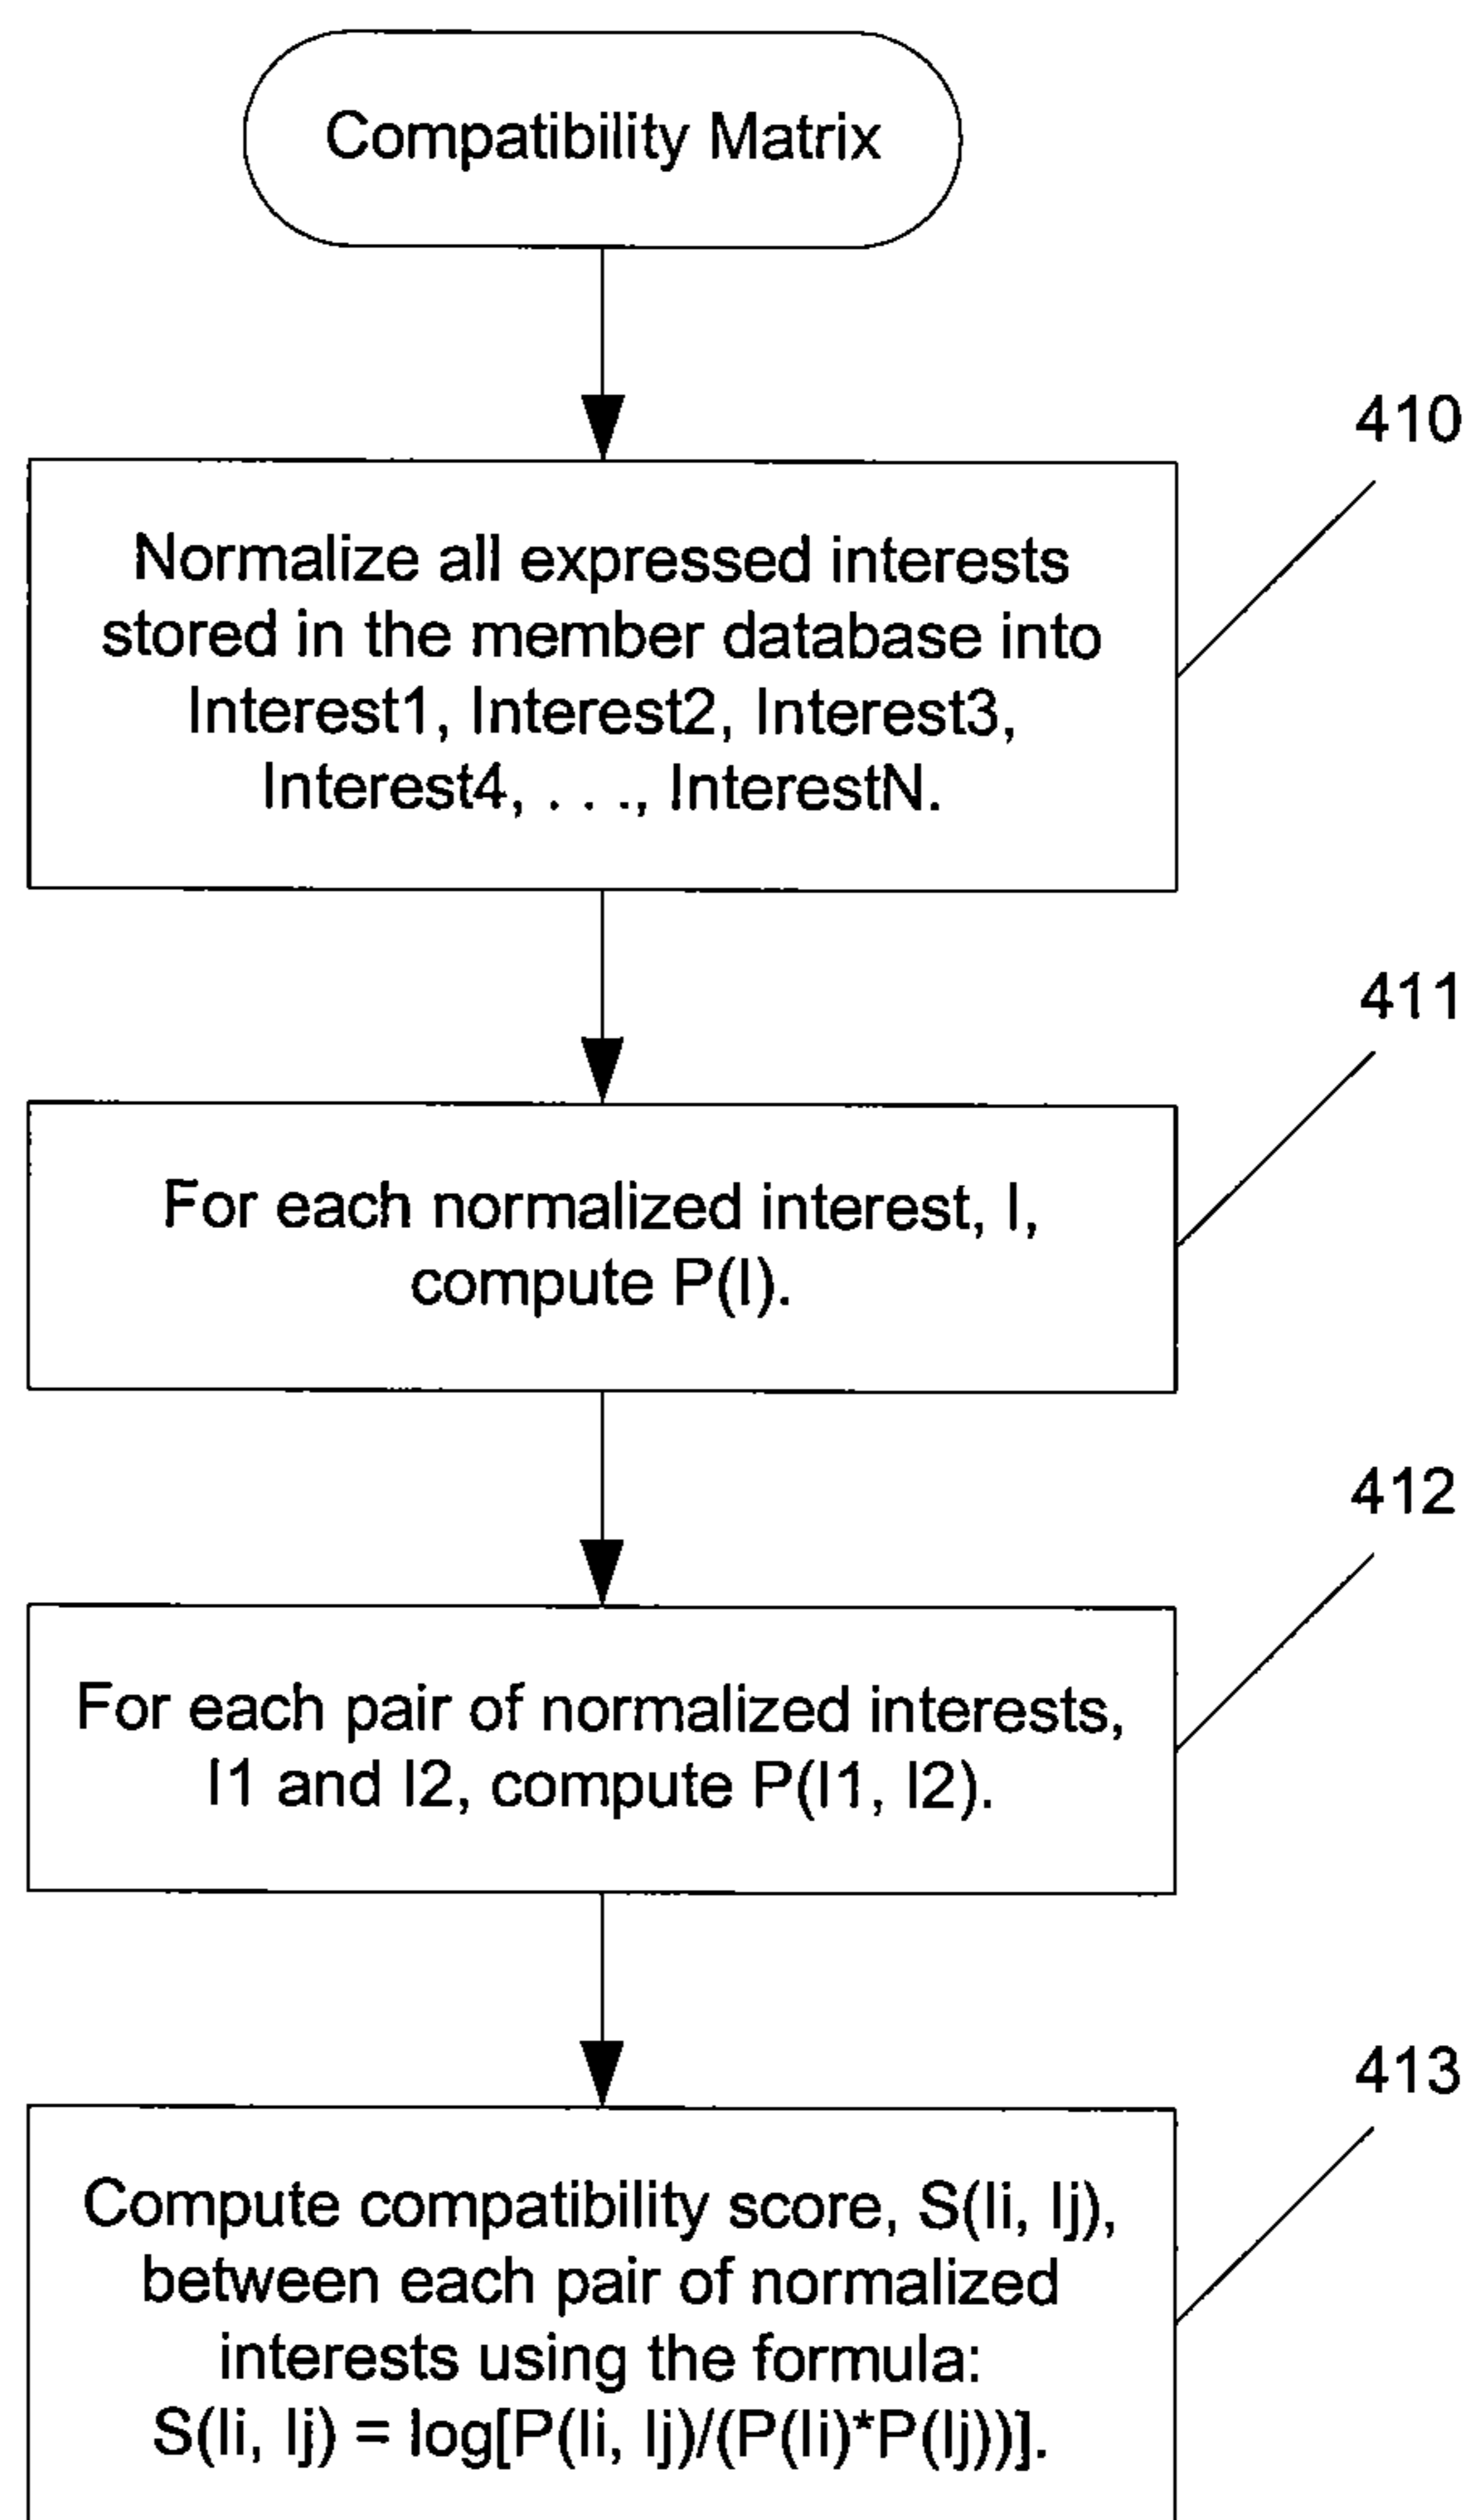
Compatibility Matrix

410

Normalize all expressed interests stored in the member database into Interest1, Interest2, Interest3, Interest4, . . ., InterestN.

411

For each normalized interest, I, compute P(I).

412

For each pair of normalized interests, I1 and I2, compute P(I1, I2).

413

Compute compatibility score, S(Ii, Ij), between each pair of normalized interests using the formula: S(Ii, Ij) = log[P(Ii, Ij)/(P(Ii)*P(Ij))].